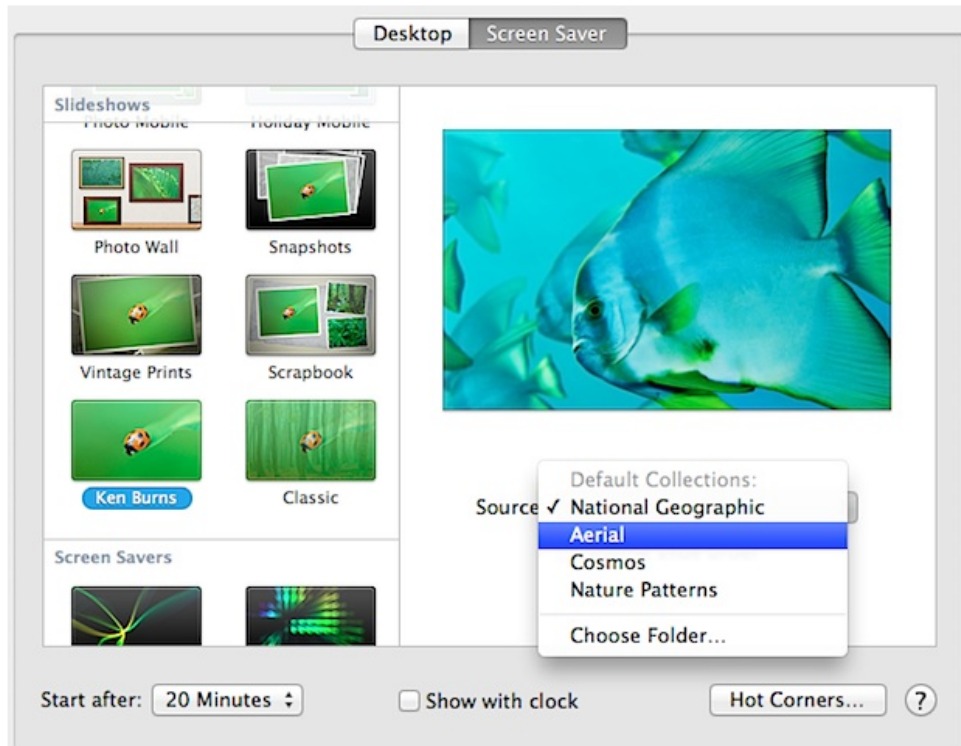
Desktop Screen Saver

Slideshows

Photo Mobile Holiday Mobile

Photo Wall

Snapshots

Vintage Prints

Scrapbook

Ken Burns

Classic

Screen Savers

Source

Default Collections:

✓ National Geographic

Aerial

Cosmos

Nature Patterns

Choose Folder...

Start after: 20 Minutes

Show with clock

Hot Corners...

?